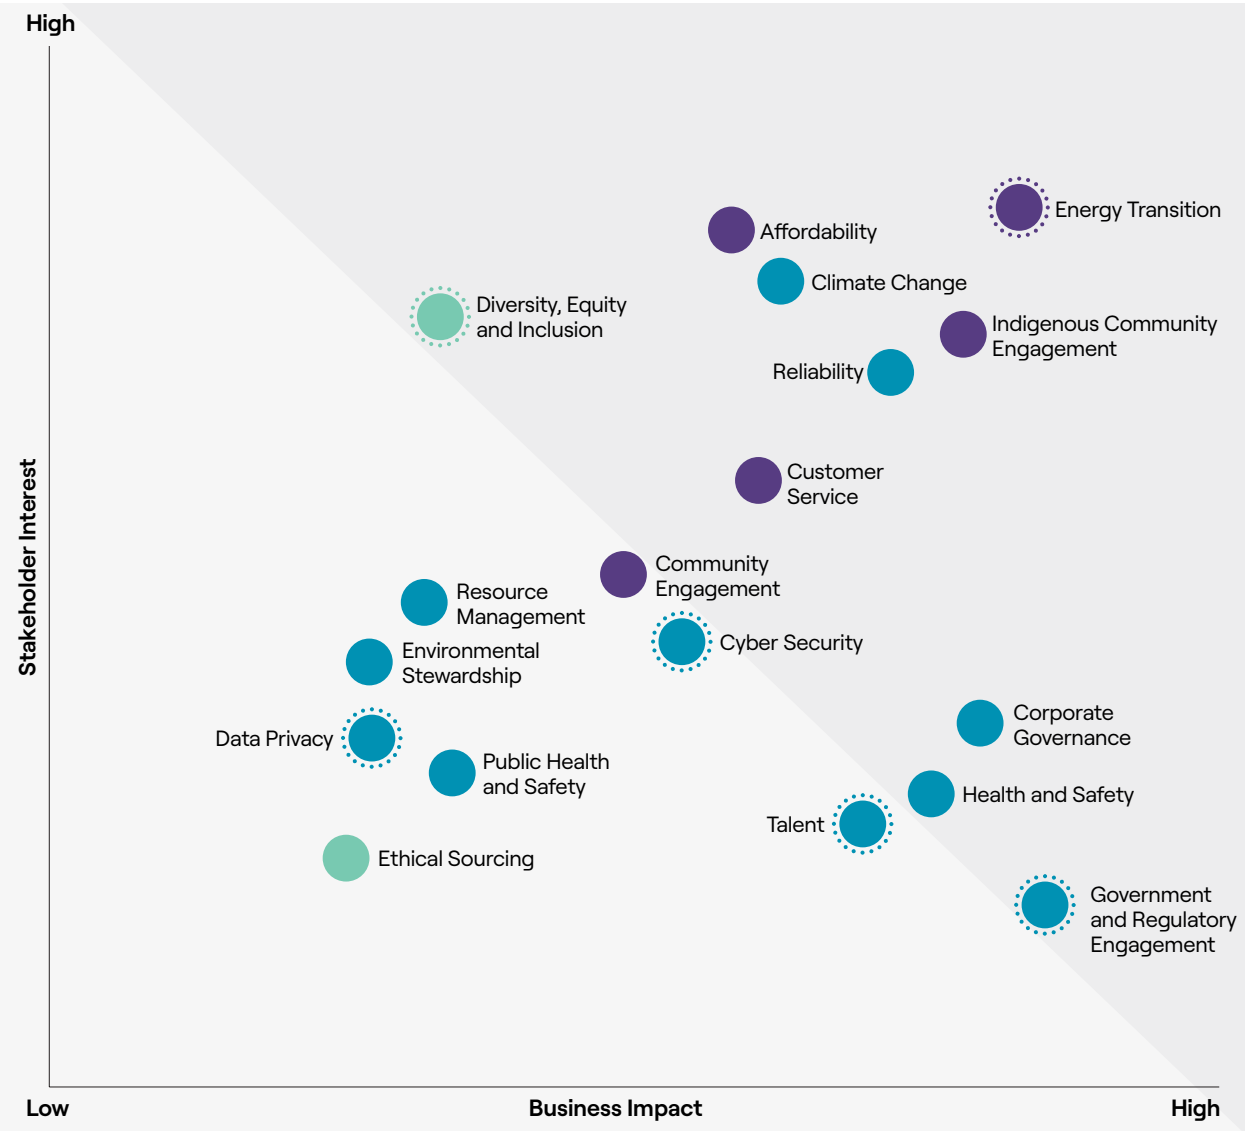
High

Stakeholder Interest

Energy Transition

Affordability

Climate Change

Diversity, Equity and Inclusion

Indigenous Community Engagement

Reliability

Customer Service

Community Engagement

Resource Management

Cyber Security

Environmental Stewardship

Data Privacy

Public Health and Safety

Corporate Governance

Health and Safety

Talent

Ethical Sourcing

Government and Regulatory Engagement

Low

Business Impact

High